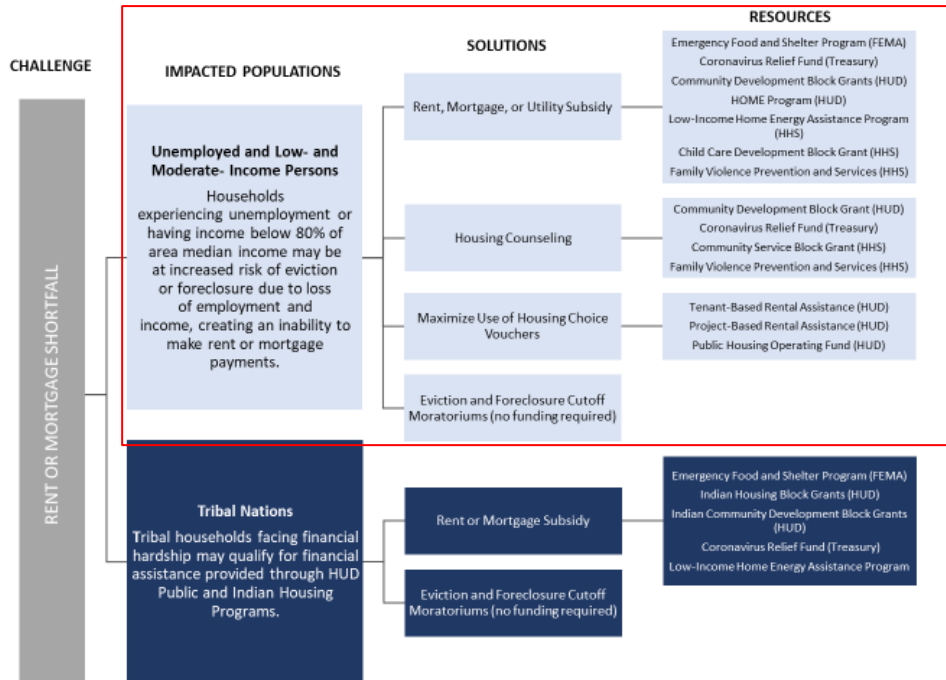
CHALLENGE

RENT OR MORTGAGE SHORTFALL

IMPACTED POPULATIONS

SOLUTIONS

RESOURCES

Unemployed and Low- and Moderate- Income Persons

Households experiencing unemployment or having income below 80% of area median income may be at increased risk of eviction or foreclosure due to loss of employment and income, creating an inability to make rent or mortgage payments.

Rent, Mortgage, or Utility Subsidy

Emergency Food and Shelter Program (FEMA)
Coronavirus Relief Fund (Treasury)
Community Development Block Grants (HUD)
HOME Program (HUD)
Low-Income Home Energy Assistance Program (HHS)
Child Care Development Block Grant (HHS)
Family Violence Prevention and Services (HHS)

Housing Counseling

Community Development Block Grant (HUD)
Coronavirus Relief Fund (Treasury)
Community Service Block Grant (HHS)
Family Violence Prevention and Services (HHS)

Maximize Use of Housing Choice Vouchers

Tenant-Based Rental Assistance (HUD)
Project-Based Rental Assistance (HUD)
Public Housing Operating Fund (HUD)

Eviction and Foreclosure Cutoff Moratoriums (no funding required)

Tribal Nations

Tribal households facing financial hardship may qualify for financial assistance provided through HUD Public and Indian Housing Programs.

Rent or Mortgage Subsidy

Emergency Food and Shelter Program (FEMA)
Indian Housing Block Grants (HUD)
Indian Community Development Block Grants (HUD)
Coronavirus Relief Fund (Treasury)
Low-Income Home Energy Assistance Program

Eviction and Foreclosure Cutoff Moratoriums (no funding required)